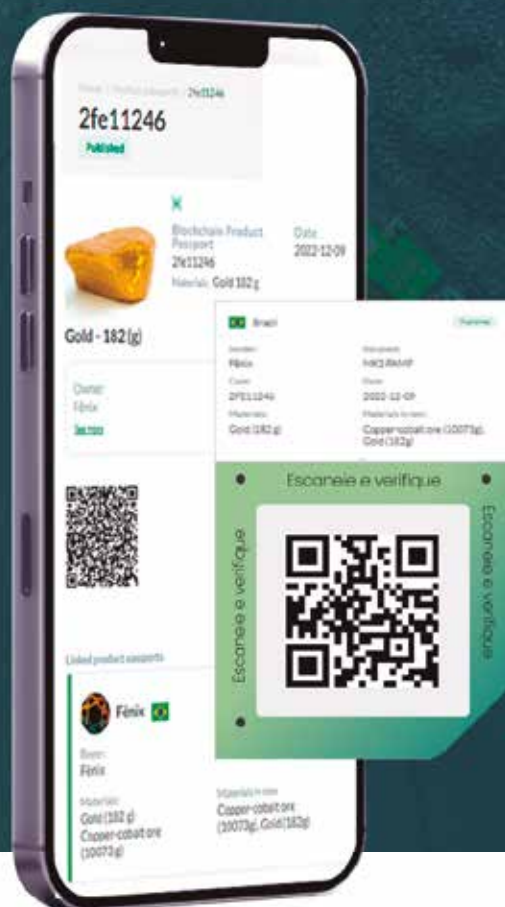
Home / Product passports / 2fe11246

2fe11246

Published

Blockchain Product Passport
2fe11246
Materials: Gold 182 g

Date
2022-12-09

Gold - 182 (g)

Owner
Fênix
See more

Linked product passports

Fênix

Owner
Fênix

Materials
Gold (182 g)
Copper-cobalt ore (10073 g)

Materials in view
Copper-cobalt ore (10073g), Gold(182g)

Brazil

Published

Sender
Fênix

Document
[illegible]

Owner
2FE11246

Date
2022-12-09

Materials
Gold (182 g)

Materials in view
Copper-cobalt ore (10073g), Gold (182g)

Escaneie e verifique

Escaneie e verifique

Escaneie e verifique